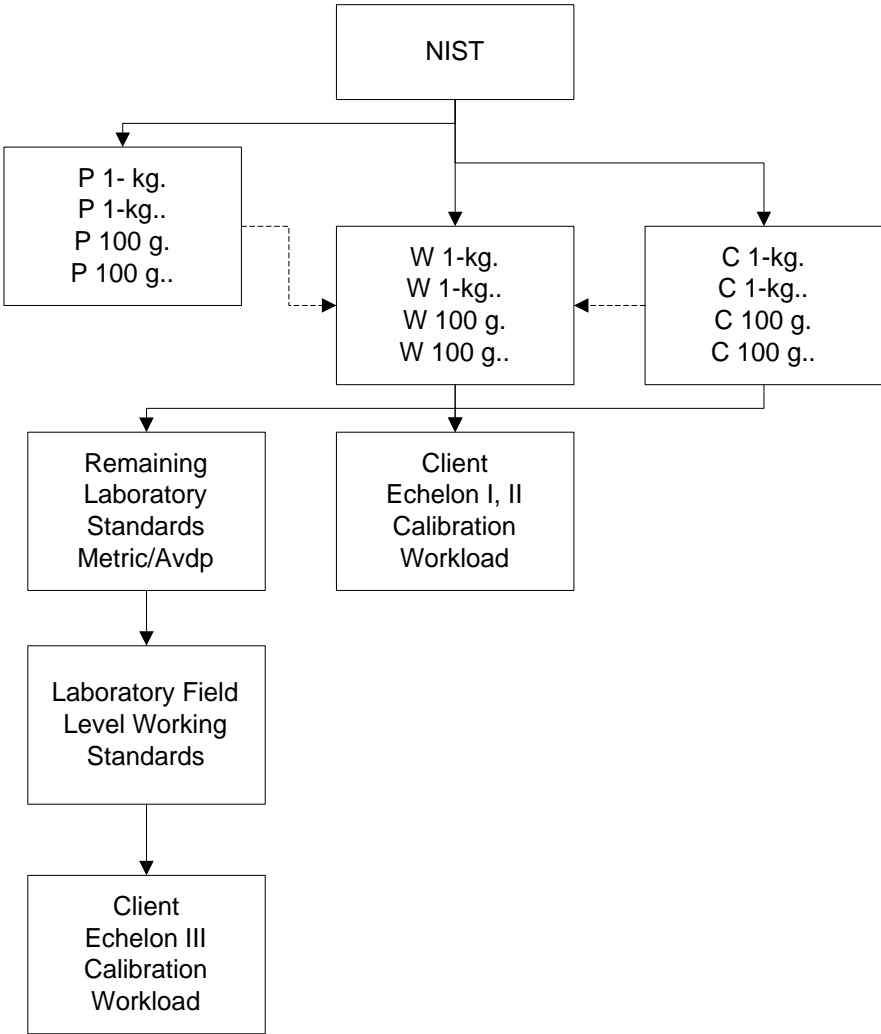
NIST

P 1- kg.
P 1-kg..
P 100 g.
P 100 g..

W 1-kg.
W 1-kg..
W 100 g.
W 100 g..

C 1-kg.
C 1-kg..
C 100 g.
C 100 g..

Remaining Laboratory Standards Metric/Avdp

Client Echelon I, II Calibration Workload

Laboratory Field Level Working Standards

Client Echelon III Calibration Workload